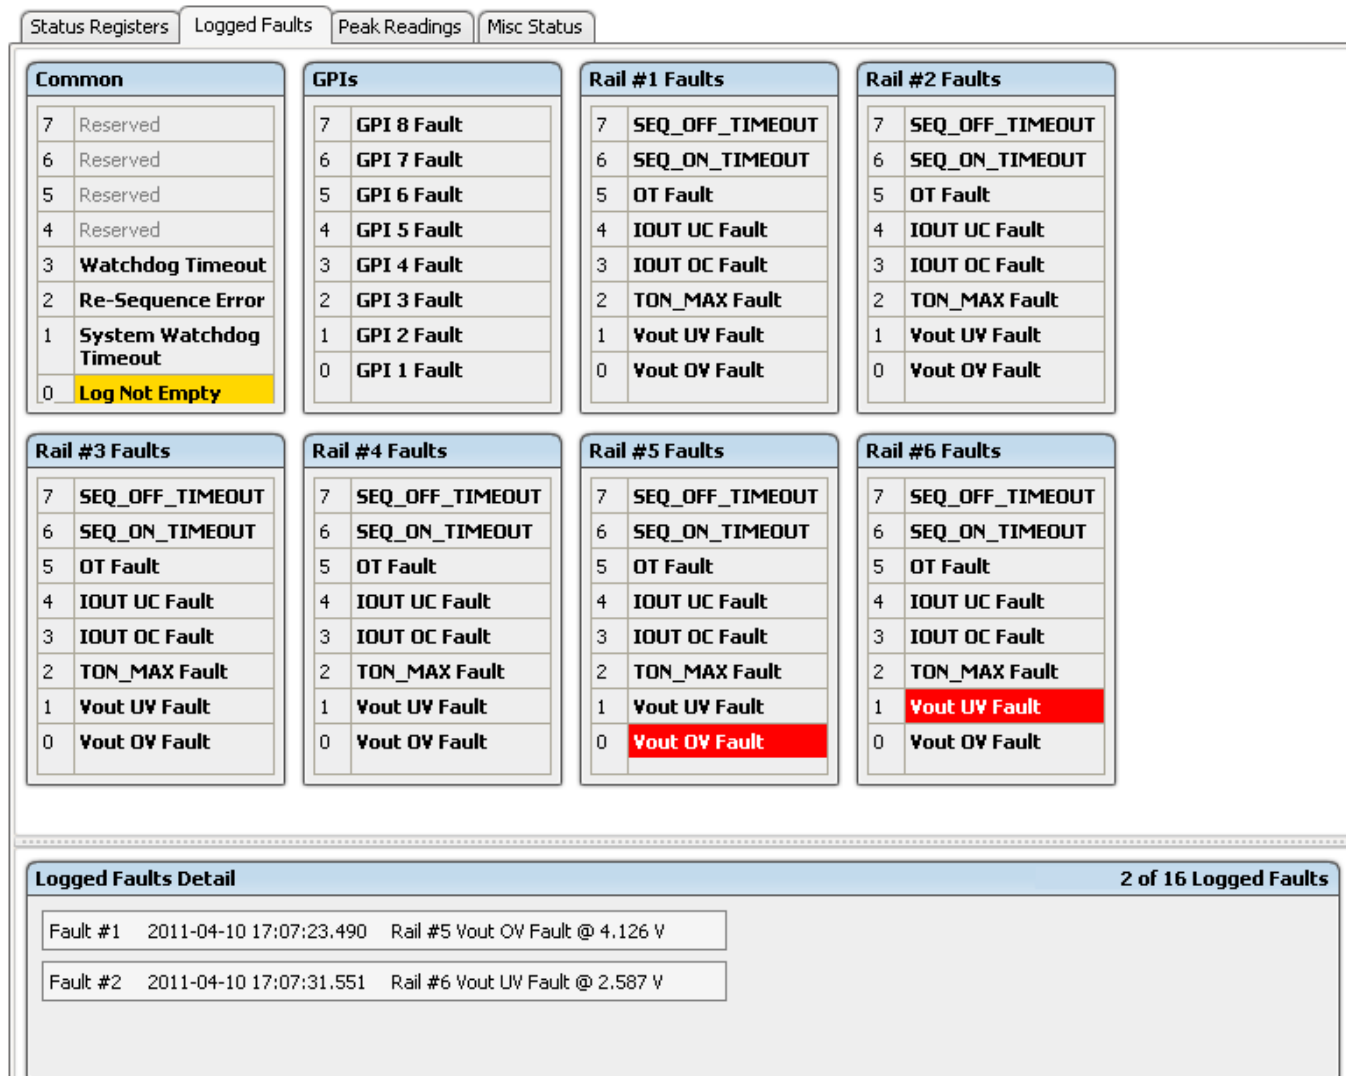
Status Registers | Logged Faults | Peak Readings | Misc Status

Common

| | |
|---|---|
| 7 | Reserved |
| 6 | Reserved |
| 5 | Reserved |
| 4 | Reserved |
| 3 | Watchdog Timeout |
| 2 | Re-Sequence Error |
| 1 | System Watchdog Timeout |
| 0 | Log Not Empty |

GPIs

| | |
|---|---|
| 7 | GPI 8 Fault |
| 6 | GPI 7 Fault |
| 5 | GPI 6 Fault |
| 4 | GPI 5 Fault |
| 3 | GPI 4 Fault |
| 2 | GPI 3 Fault |
| 1 | GPI 2 Fault |
| 0 | GPI 1 Fault |

Rail #1 Faults

| | |
|---|---|
| 7 | SEQ_OFF_TIMEOUT |
| 6 | SEQ_ON_TIMEOUT |
| 5 | OT Fault |
| 4 | IOUT UC Fault |
| 3 | IOUT OC Fault |
| 2 | TON_MAX Fault |
| 1 | Vout UV Fault |
| 0 | Vout OV Fault |

Rail #2 Faults

| | |
|---|---|
| 7 | SEQ_OFF_TIMEOUT |
| 6 | SEQ_ON_TIMEOUT |
| 5 | OT Fault |
| 4 | IOUT UC Fault |
| 3 | IOUT OC Fault |
| 2 | TON_MAX Fault |
| 1 | Vout UV Fault |
| 0 | Vout OV Fault |

Rail #3 Faults

| | |
|---|---|
| 7 | SEQ_OFF_TIMEOUT |
| 6 | SEQ_ON_TIMEOUT |
| 5 | OT Fault |
| 4 | IOUT UC Fault |
| 3 | IOUT OC Fault |
| 2 | TON_MAX Fault |
| 1 | Vout UV Fault |
| 0 | Vout OV Fault |

Rail #4 Faults

| | |
|---|---|
| 7 | SEQ_OFF_TIMEOUT |
| 6 | SEQ_ON_TIMEOUT |
| 5 | OT Fault |
| 4 | IOUT UC Fault |
| 3 | IOUT OC Fault |
| 2 | TON_MAX Fault |
| 1 | Vout UV Fault |
| 0 | Vout OV Fault |

Rail #5 Faults

| | |
|---|---|
| 7 | SEQ_OFF_TIMEOUT |
| 6 | SEQ_ON_TIMEOUT |
| 5 | OT Fault |
| 4 | IOUT UC Fault |
| 3 | IOUT OC Fault |
| 2 | TON_MAX Fault |
| 1 | Vout UV Fault |
| 0 | Vout OV Fault |

Rail #6 Faults

| | |
|---|---|
| 7 | SEQ_OFF_TIMEOUT |
| 6 | SEQ_ON_TIMEOUT |
| 5 | OT Fault |
| 4 | IOUT UC Fault |
| 3 | IOUT OC Fault |
| 2 | TON_MAX Fault |
| 1 | Vout UV Fault |
| 0 | Vout OV Fault |

Logged Faults Detail 2 of 16 Logged Faults

Fault #1 2011-04-10 17:07:23.490 Rail #5 Vout OV Fault @ 4.126 V

Fault #2 2011-04-10 17:07:31.551 Rail #6 Vout UV Fault @ 2.587 V